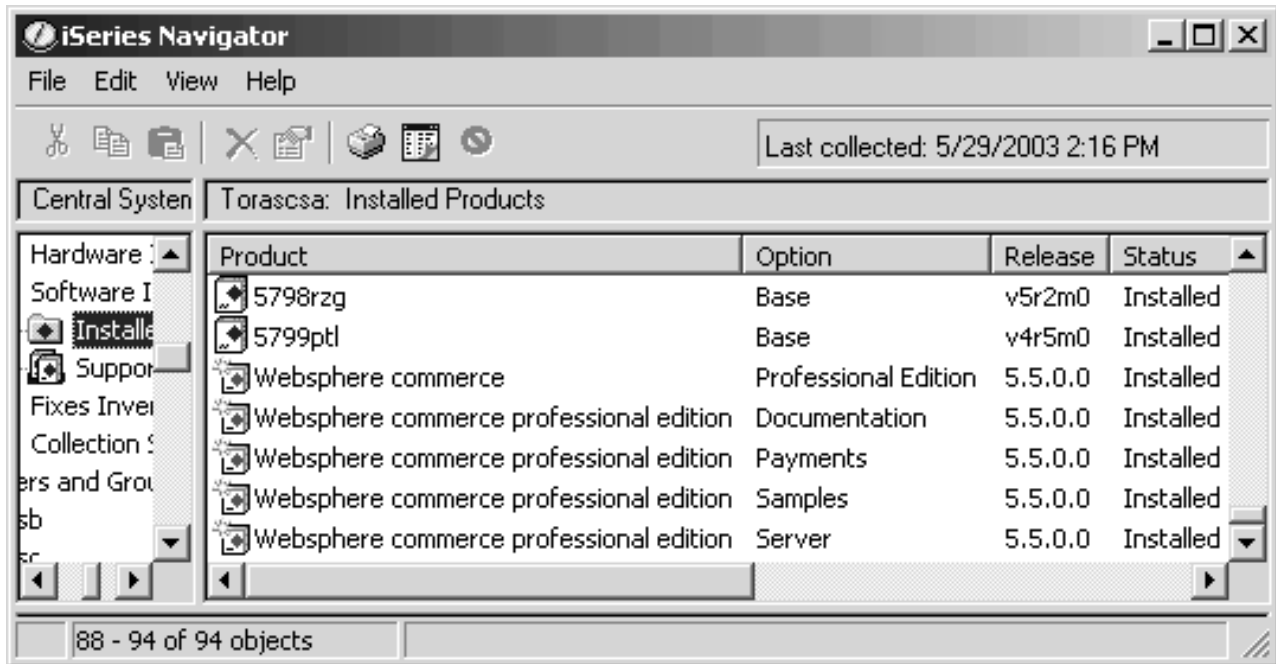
iSeries Navigator

File Edit View Help

Last collected: 5/29/2003 2:16 PM

Central Systen

Torascsa: Installed Products

Hardware I
Software I
Installe
Suppor
Fixes Inver
Collection S
ers and Grou
sb
sc

| Product | Option | Release | Status |
|---|---|---|---|
| 5798rzg | Base | v5r2m0 | Installed |
| 5799ptl | Base | v4r5m0 | Installed |
| Websphere commerce | Professional Edition | 5.5.0.0 | Installed |
| Websphere commerce professional edition | Documentation | 5.5.0.0 | Installed |
| Websphere commerce professional edition | Payments | 5.5.0.0 | Installed |
| Websphere commerce professional edition | Samples | 5.5.0.0 | Installed |
| Websphere commerce professional edition | Server | 5.5.0.0 | Installed |

88 - 94 of 94 objects